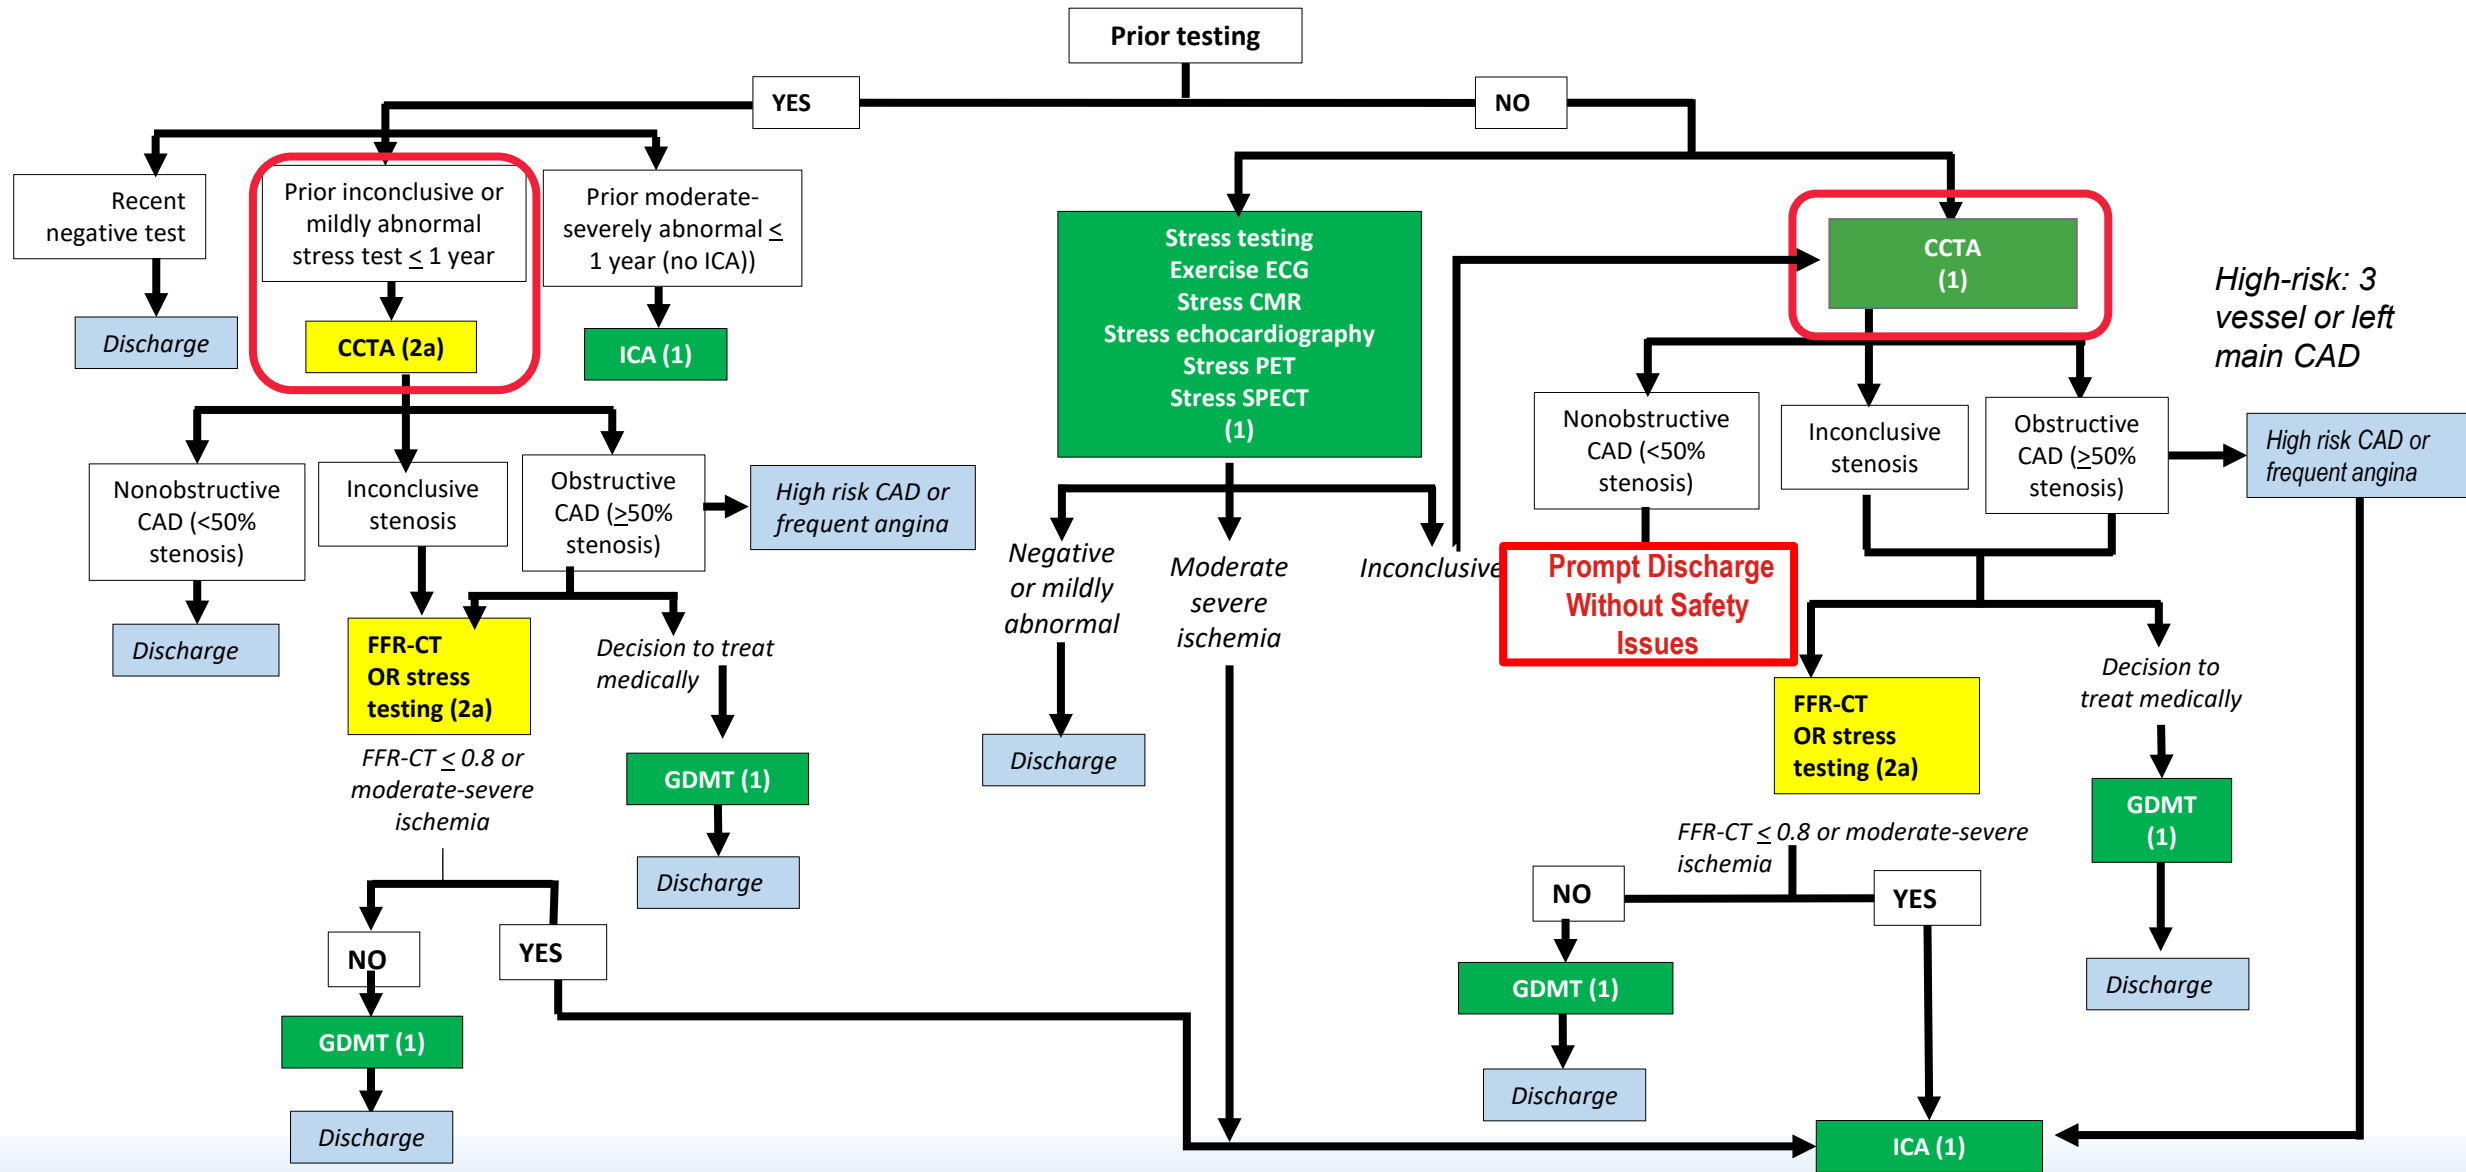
Prior testing

YES

NO

Recent negative test

Discharge

Prior inconclusive or mildly abnormal stress test $\leq$ 1 year

CCTA (2a)

Prior moderate-severely abnormal $\leq$ 1 year (no ICA))

ICA (1)

Nonobstructive CAD (<50% stenosis)

Discharge

Inconclusive stenosis

Obstructive CAD ($\geq$50% stenosis)

High risk CAD or frequent angina

FFR-CT OR stress testing (2a)

FFR-CT $\leq$ 0.8 or moderate-severe ischemia

NO

GDMT (1)

Discharge

YES

Decision to treat medically

GDMT (1)

Discharge

Stress testing
Exercise ECG
Stress CMR
Stress echocardiography
Stress PET
Stress SPECT
(1)

Negative or mildly abnormal

Discharge

Moderate severe ischemia

Inconclusive

CCTA (1)

High-risk: 3 vessel or left main CAD

Nonobstructive CAD (<50% stenosis)

Prompt Discharge Without Safety Issues

Inconclusive stenosis

Obstructive CAD ($\geq$50% stenosis)

High risk CAD or frequent angina

FFR-CT OR stress testing (2a)

Decision to treat medically

GDMT (1)

Discharge

FFR-CT $\leq$ 0.8 or moderate-severe ischemia

NO

GDMT (1)

Discharge

YES

ICA (1)